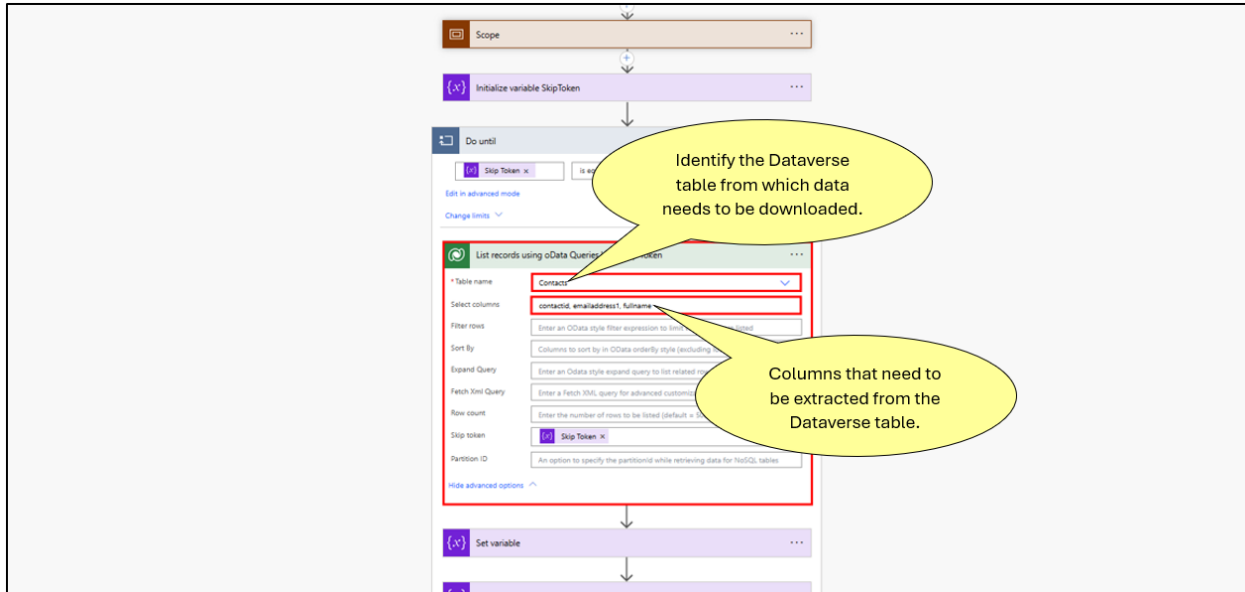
Scope

Initialize variable SkipToken

Do until

Skip Token ×

is e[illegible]

Edit in advanced mode

Change limits

Identify the Dataverse table from which data needs to be downloaded.

List records using oData Queries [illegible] Token

* Table name Contacts

Select columns contactid, emailaddress1, fullname

Filter rows Enter an OData style filter expression to limit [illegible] listed

Sort By Columns to sort by in OData orderBy style (excluding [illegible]

Expand Query Enter an Odata style expand query to list related ro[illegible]

Fetch Xml Query Enter a Fetch XML query for advanced customiz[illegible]

Row count Enter the number of rows to be listed (default = 5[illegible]

Skip token Skip Token ×

Partition ID An option to specify the partitionId while retrieving data for NoSQL tables

Hide advanced options

Columns that need to be extracted from the Dataverse table.

Set variable